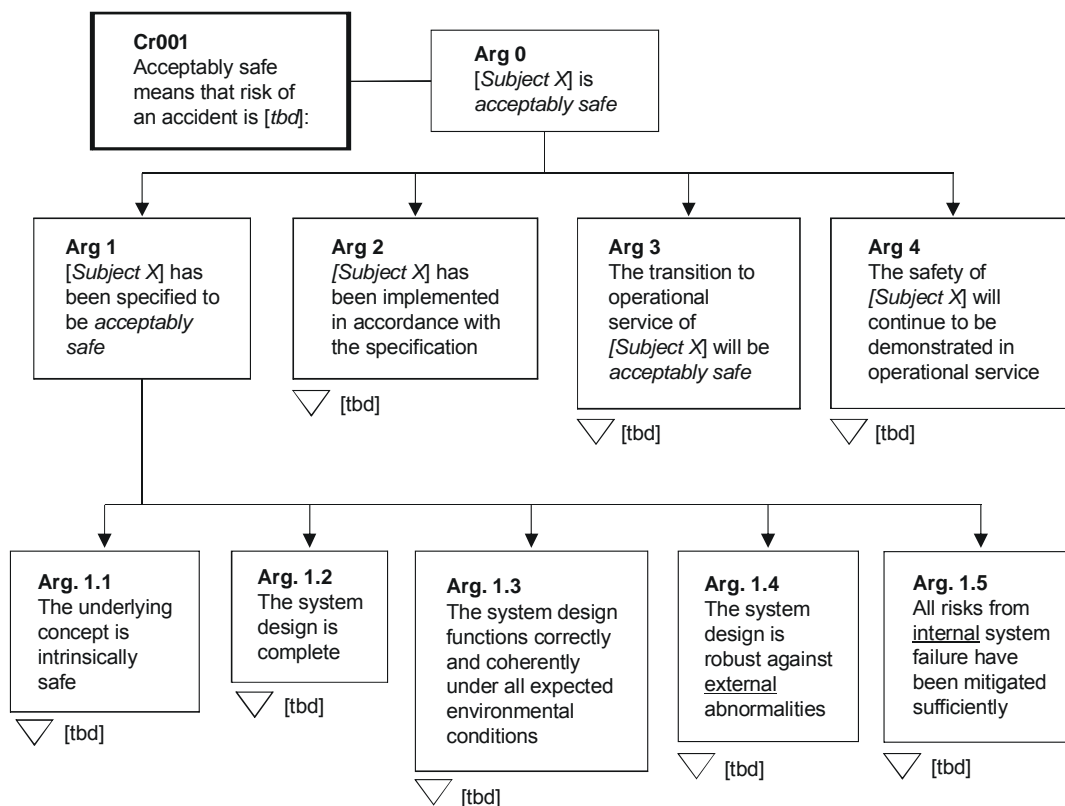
Cr001
Acceptably safe means that risk of an accident is [tbd]:

Arg 0
[Subject X] is acceptably safe

Arg 1
[Subject X] has been specified to be acceptably safe

Arg 2
[Subject X] has been implemented in accordance with the specification

[tbd]

Arg 3
The transition to operational service of [Subject X] will be acceptably safe

[tbd]

Arg 4
The safety of [Subject X] will continue to be demonstrated in operational service

[tbd]

Arg. 1.1
The underlying concept is intrinsically safe

[tbd]

Arg. 1.2
The system design is complete

[tbd]

Arg. 1.3
The system design functions correctly and coherently under all expected environmental conditions

[tbd]

Arg. 1.4
The system design is robust against external abnormalities

[tbd]

Arg. 1.5
All risks from internal system failure have been mitigated sufficiently

[tbd]